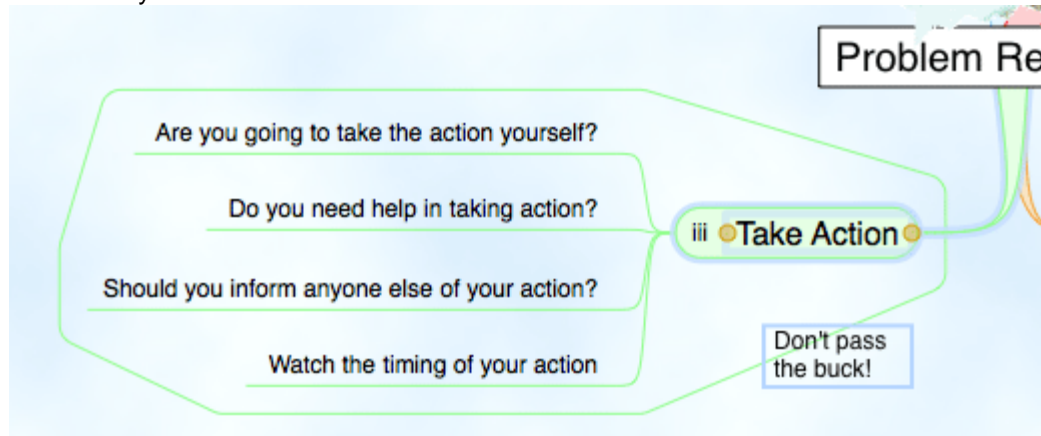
Problem Re

Are you going to take the action yourself?

Do you need help in taking action?

iii Take Action

Should you inform anyone else of your action?

Don't pass the buck!

Watch the timing of your action